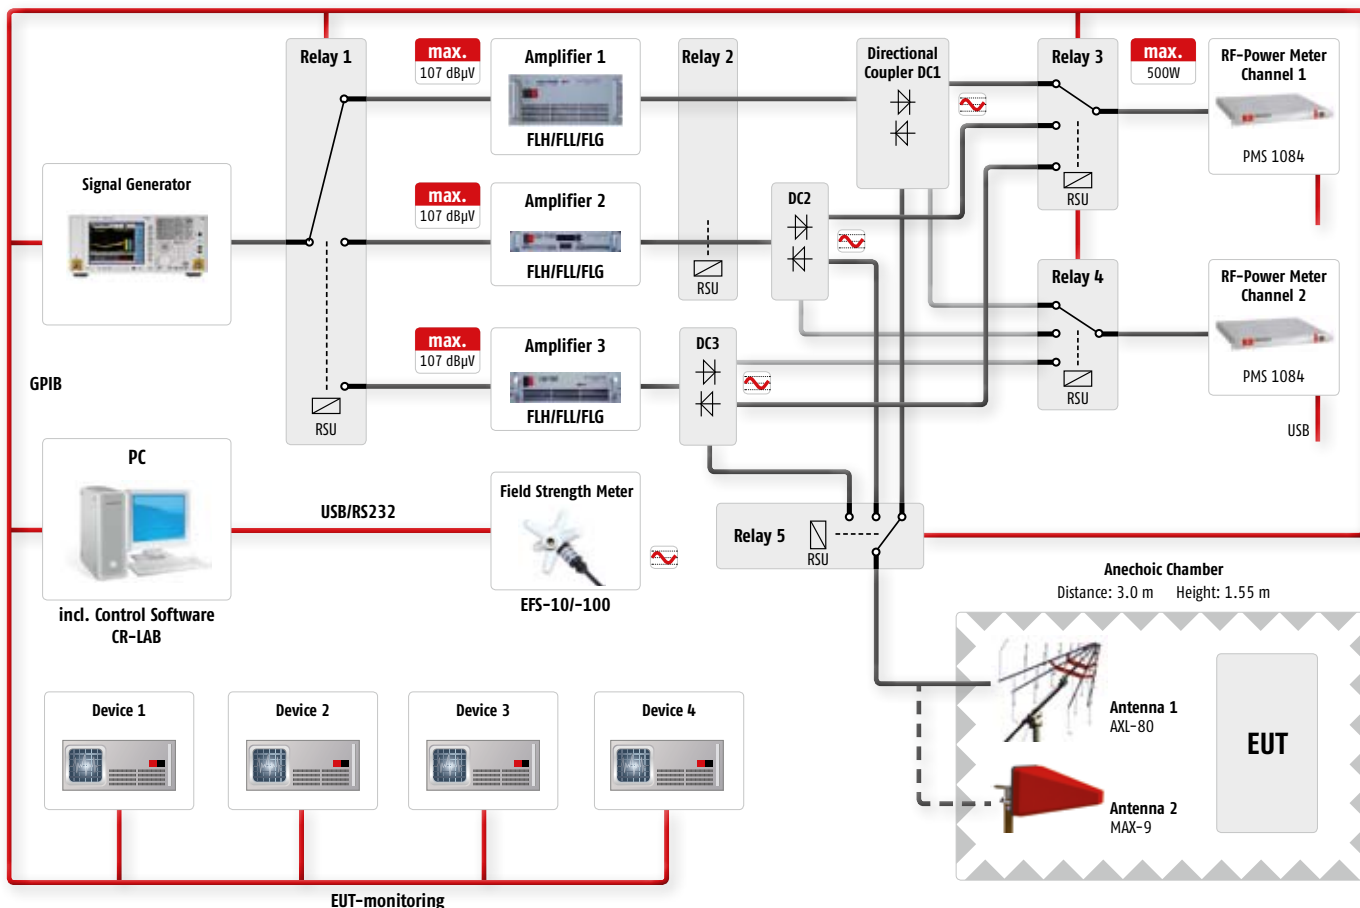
Relay 1

max.
107 dBµV

Amplifier 1
FLH/FLL/FLG

Relay 2

Directional Coupler DC1

Relay 3

max.
500W

RF-Power Meter Channel 1
PMS 1084

Signal Generator

max.
107 dBµV

Amplifier 2
FLH/FLL/FLG

RSU

DC2

Relay 4

RF-Power Meter Channel 2
PMS 1084

max.
107 dBµV

Amplifier 3
FLH/FLL/FLG

DC3

RSU

RSU

GPIB

RSU

USB

PC

USB/RS232

Field Strength Meter
EFS-10/-100

Relay 5
RSU

incl. Control Software CR-LAB

Anechoic Chamber
Distance: 3.0 m Height: 1.55 m

Antenna 1
AXL-80

EUT

Antenna 2
MAX-9

Device 1

Device 2

Device 3

Device 4

EUT-monitoring